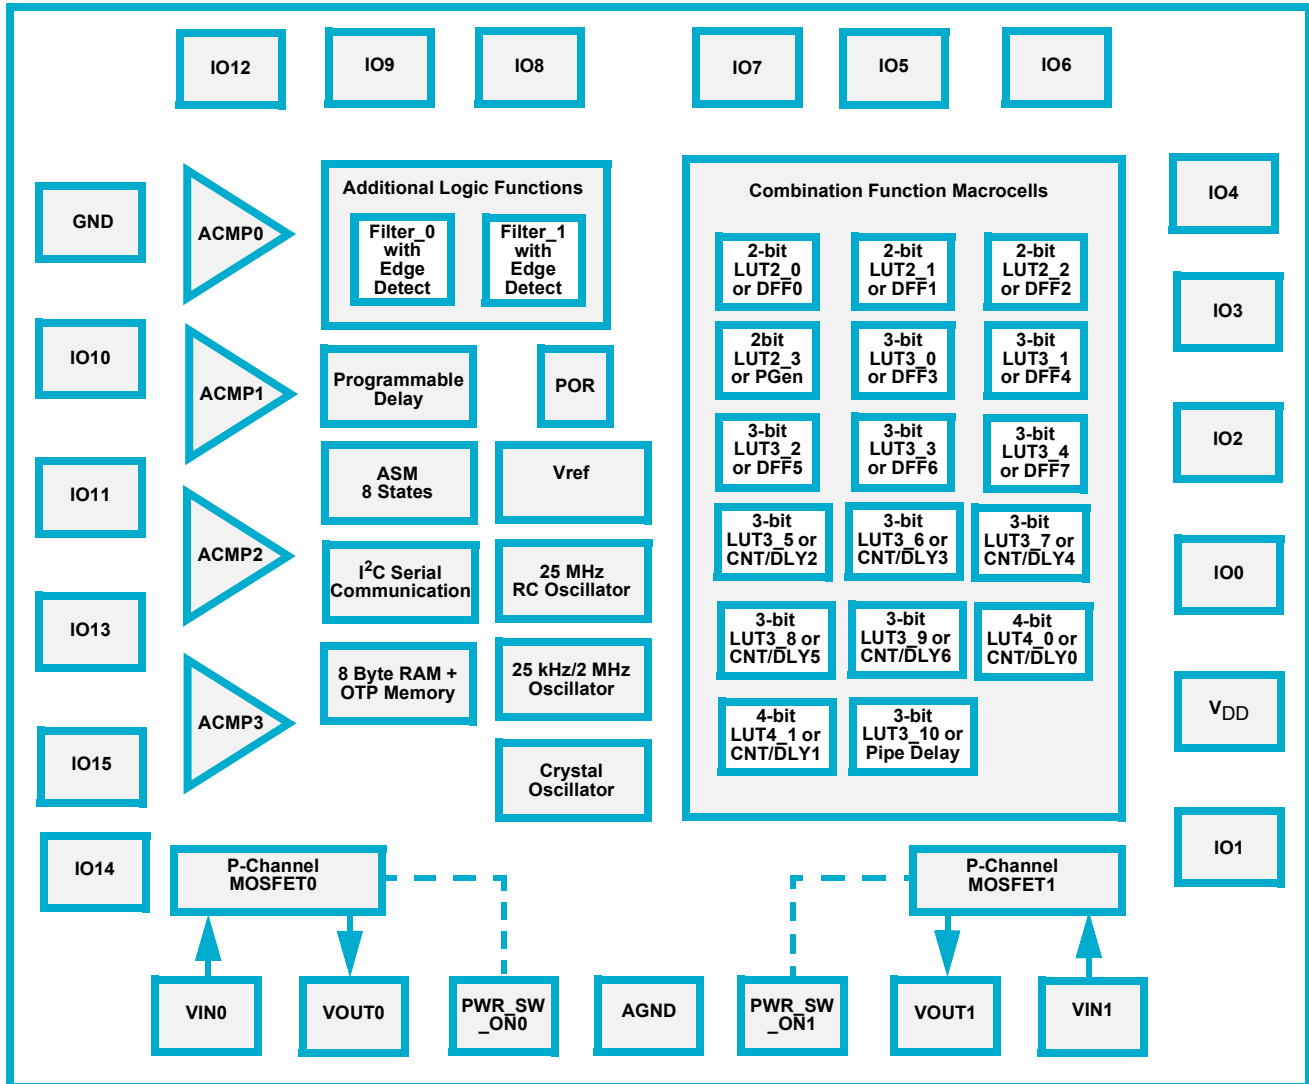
IO12
IO9
IO8
IO7
IO5
IO6

GND
ACMP0
Additional Logic Functions
Filter_0 with Edge Detect
Filter_1 with Edge Detect
Combination Function Macrocells
IO4

2-bit LUT2_0 or DFF0
2-bit LUT2_1 or DFF1
2-bit LUT2_2 or DFF2
IO3

IO10
ACMP1
Programmable Delay
POR
2bit LUT2_3 or PGen
3-bit LUT3_0 or DFF3
3-bit LUT3_1 or DFF4

IO11
ASM 8 States
Vref
3-bit LUT3_2 or DFF5
3-bit LUT3_3 or DFF6
3-bit LUT3_4 or DFF7
IO2

ACMP2
$I^2C$ Serial Communication
25 MHz RC Oscillator
3-bit LUT3_5 or CNT/DLY2
3-bit LUT3_6 or CNT/DLY3
3-bit LUT3_7 or CNT/DLY4
IO0

IO13
8 Byte RAM + OTP Memory
25 kHz/2 MHz Oscillator
3-bit LUT3_8 or CNT/DLY5
3-bit LUT3_9 or CNT/DLY6
4-bit LUT4_0 or CNT/DLY0

ACMP3
$V_{DD}$
IO15
Crystal Oscillator
4-bit LUT4_1 or CNT/DLY1
3-bit LUT3_10 or Pipe Delay

IO14
P-Channel MOSFET0
P-Channel MOSFET1
IO1

VIN0
VOUT0
PWR_SW _ON0
AGND
PWR_SW _ON1
VOUT1
VIN1